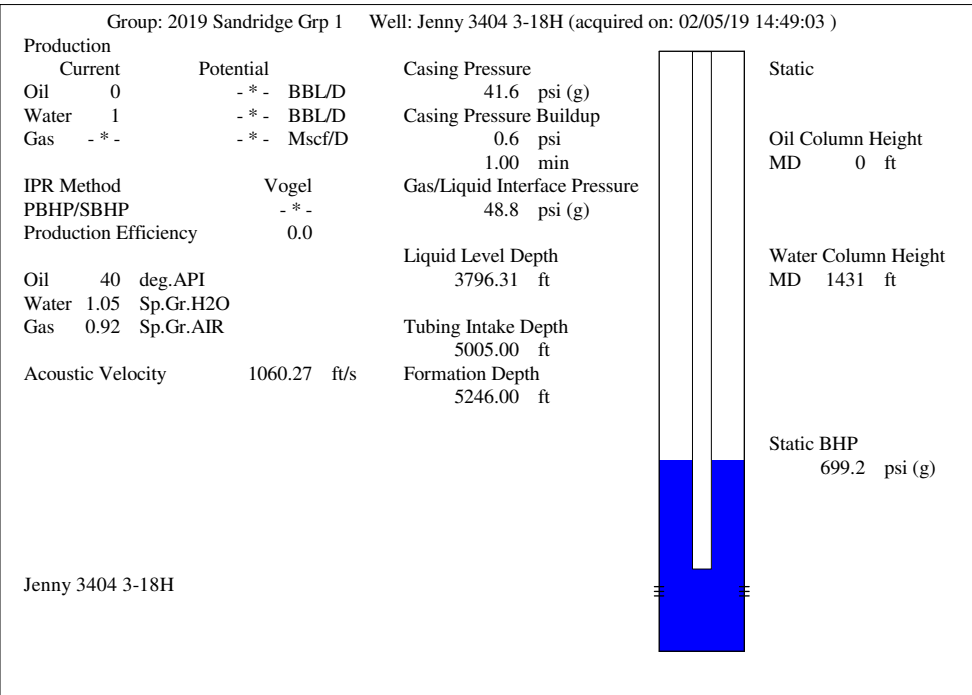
Group: 2019 Sandridge Grp 1 Well: Jenny 3404 3-18H (acquired on: 02/05/19 14:49:03 )

Production

| | Current | Potential | |
|---|---|---|---|
| Oil | 0 | - * - | BBL/D |
| Water | 1 | - * - | BBL/D |
| Gas | - * - | - * - | Mscf/D |

IPR Method Vogel
PBHP/SBHP - * -
Production Efficiency 0.0

Oil 40 deg.API
Water 1.05 Sp.Gr.H2O
Gas 0.92 Sp.Gr.AIR

Acoustic Velocity 1060.27 ft/s

Jenny 3404 3-18H

Casing Pressure
41.6 psi (g)
Casing Pressure Buildup
0.6 psi
1.00 min
Gas/Liquid Interface Pressure
48.8 psi (g)

Liquid Level Depth
3796.31 ft

Tubing Intake Depth
5005.00 ft
Formation Depth
5246.00 ft

Static

Oil Column Height
MD 0 ft

Water Column Height
MD 1431 ft

Static BHP
699.2 psi (g)